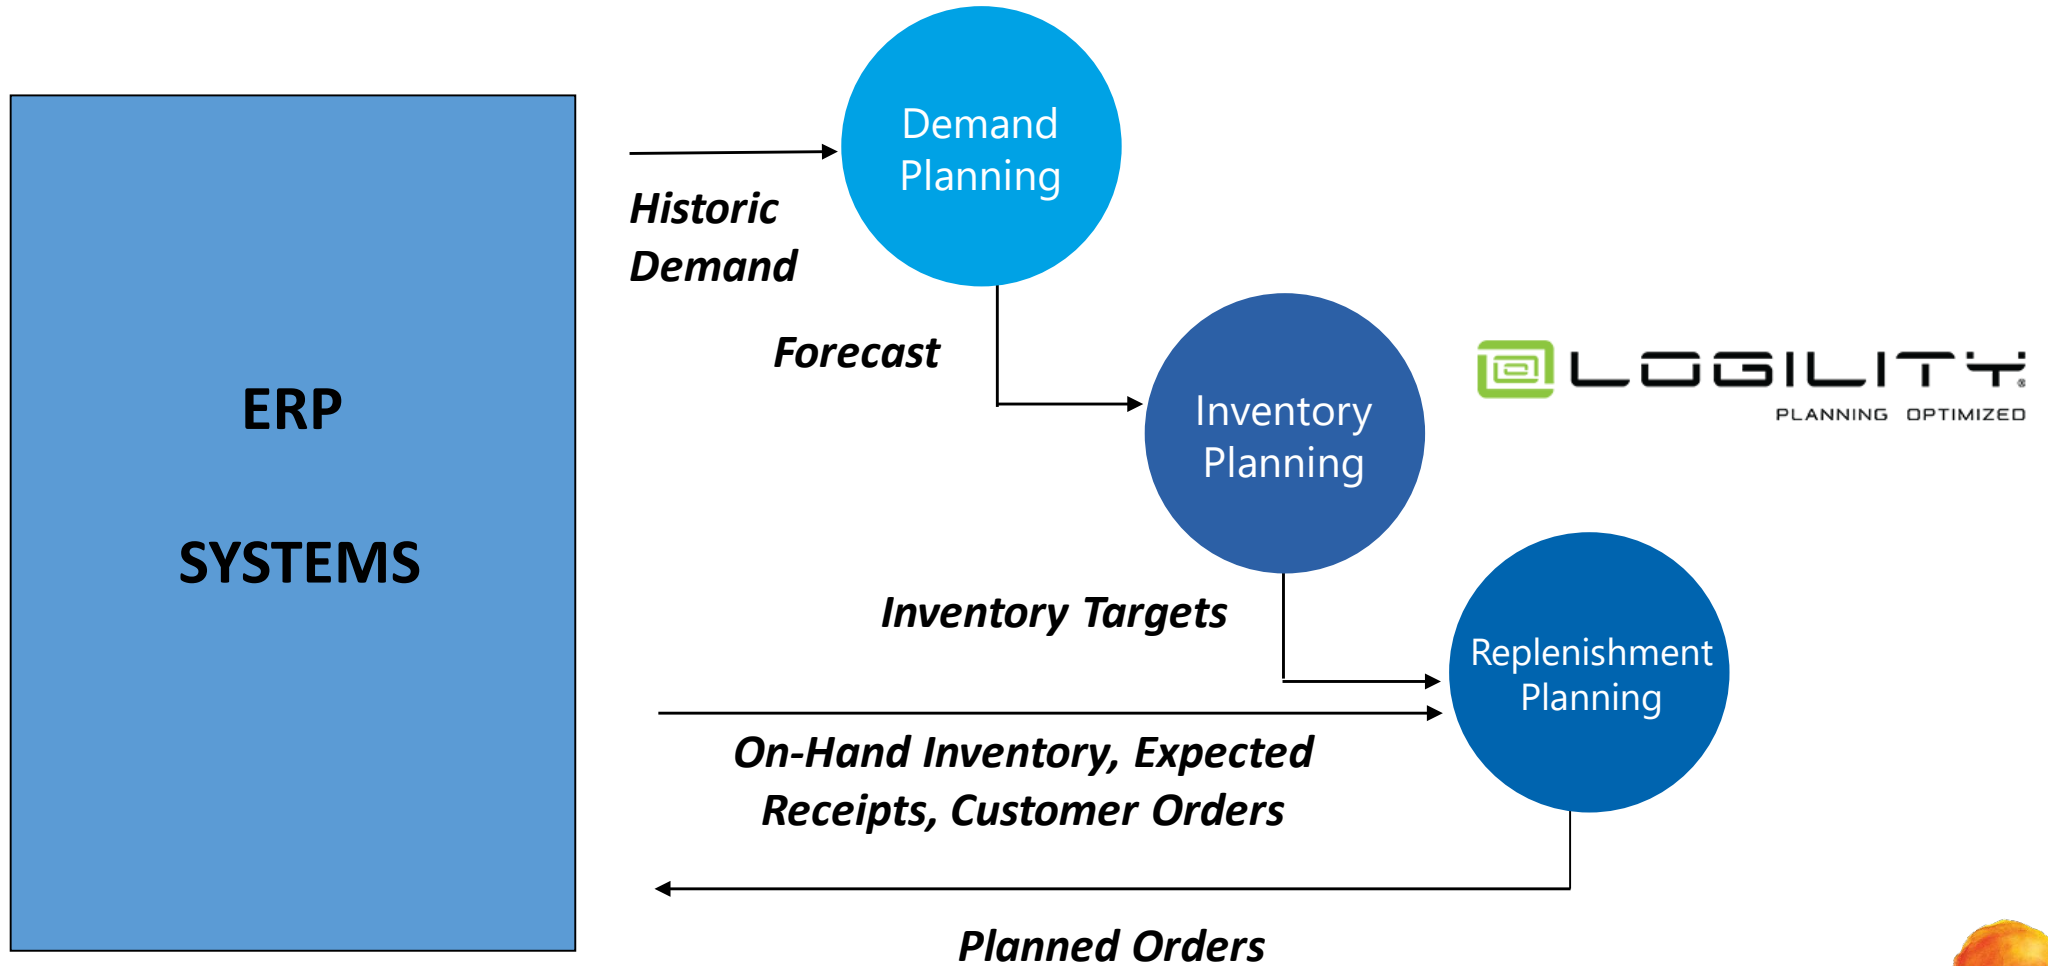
ERP

SYSTEMS

Historic Demand

Demand Planning

Forecast

Inventory Planning

LOGILITY
PLANNING OPTIMIZED

Inventory Targets

Replenishment Planning

On-Hand Inventory, Expected Receipts, Customer Orders

Planned Orders